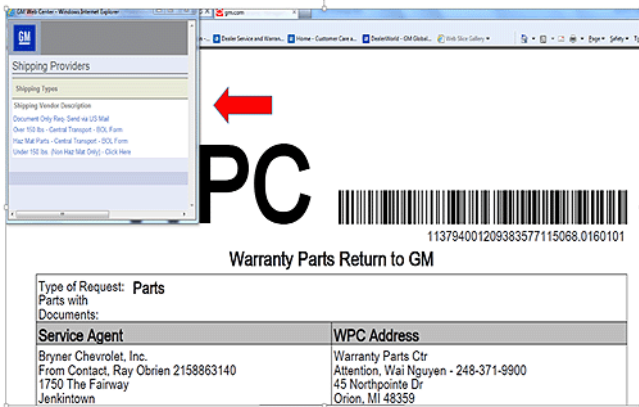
GM Web Center - Windows Internet Explorer

GM

Shipping Providers

Shipping Types

Shipping Vendor Description

Document Only Req- Send via US Mail
Over 150 lbs - Central Transport - BOL Form
Haz Mat Parts - Central Transport - BOL Form
Under 150 lbs. (Non Haz Mat Only) - Click Here

gm.com

Dealer Service and Warran...
Home - Customer Care a...
DealerWorld - GM Global...
Web Slice Gallery

Page
Safety

PC

1137940012093835771150​68.0160101

Warranty Parts Return to GM

| Type of Request: Parts<br>Parts with Documents: | |
|---|---|
| **Service Agent** | **WPC Address** |
| Bryner Chevrolet, Inc.<br>From Contact, Ray Obrien 2158863140<br>1750 The Fairway<br>Jenkintown | Warranty Parts Ctr<br>Attention, Wai Nguyen - 248-371-9900<br>45 Northpointe Dr<br>Orion, MI 48359 |